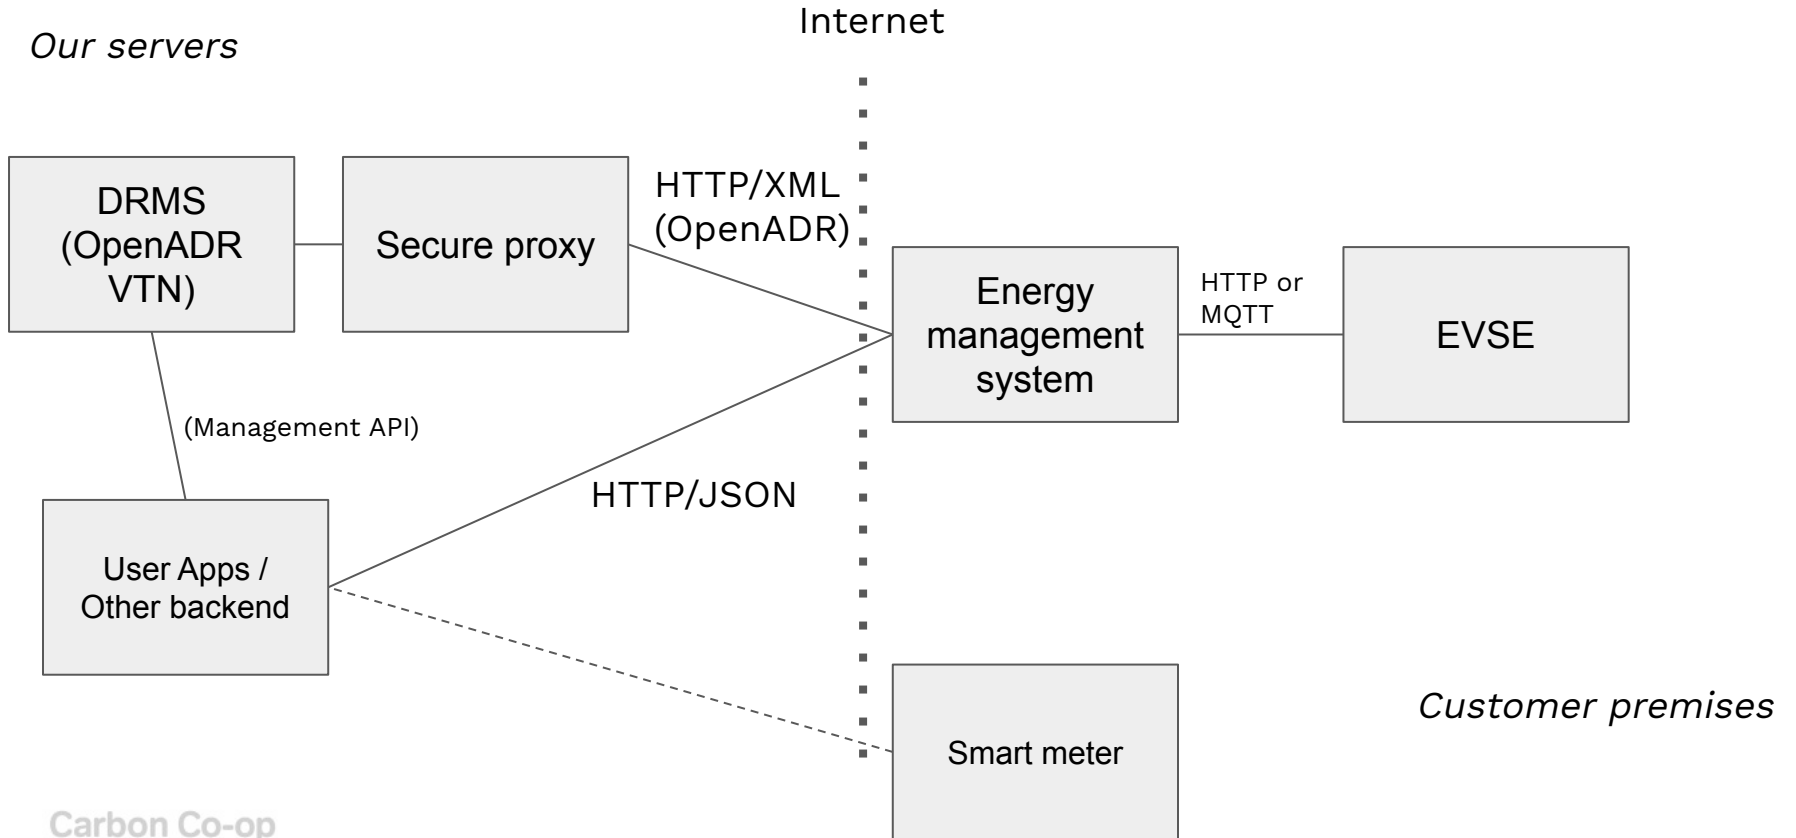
Internet

*Our servers*

DRMS (OpenADR VTN)

Secure proxy

HTTP/XML (OpenADR)

Energy management system

HTTP or MQTT

EVSE

(Management API)

HTTP/JSON

User Apps / Other backend

Customer premises

Smart meter

Carbon Co-op